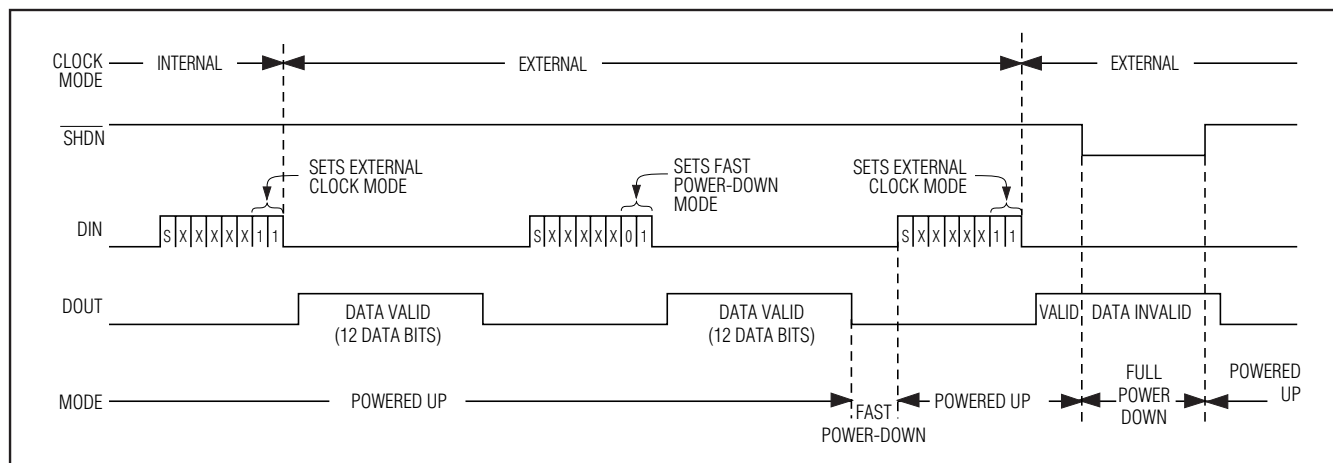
CLOCK MODE
INTERNAL
EXTERNAL
EXTERNAL

$\overline{SHDN}$

SETS EXTERNAL CLOCK MODE
SETS FAST POWER-DOWN MODE
SETS EXTERNAL CLOCK MODE

DIN
S X X X X X 1 1
S X X X X X 0 1
S X X X X X 1 1

DOUT
DATA VALID (12 DATA BITS)
DATA VALID (12 DATA BITS)
VALID
DATA INVALID

MODE
POWERED UP
FAST POWER-DOWN
POWERED UP
FULL POWER DOWN
POWERED UP